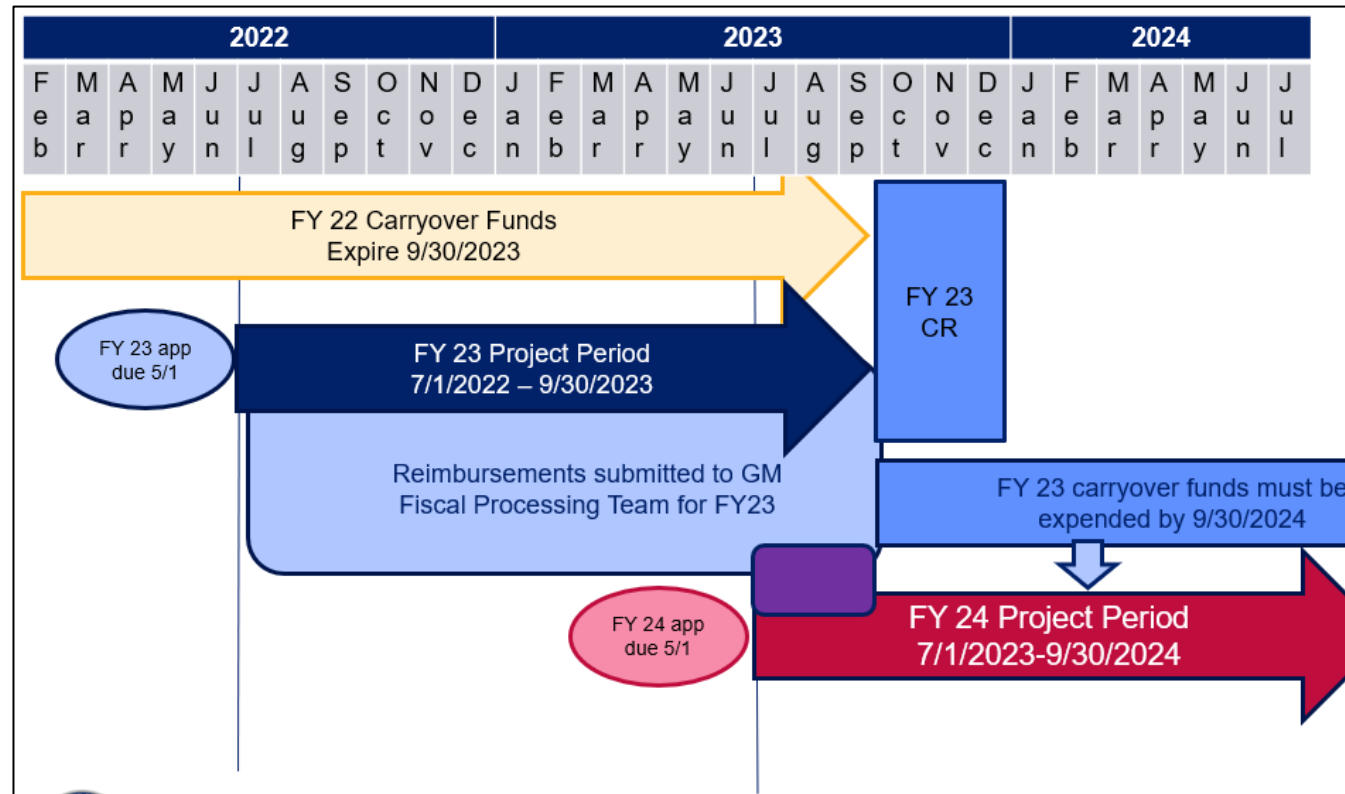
| 2022 | | | | | | | | | | | 2023 | | | | | | | | | | | | 2024 | | | | | | |
|---|---|---|---|---|---|---|---|---|---|---|---|---|---|---|---|---|---|---|---|---|---|---|---|---|---|---|---|---|---|
| Feb | Mar | Apr | May | Jun | Jul | Aug | Sep | Oct | Nov | Dec | Jan | Feb | Mar | Apr | May | Jun | Jul | Aug | Sep | Oct | Nov | Dec | Jan | Feb | Mar | Apr | May | Jun | Jul |

FY 22 Carryover Funds Expire 9/30/2023

FY 23 CR

FY 23 app due 5/1

FY 23 Project Period 7/1/2022 – 9/30/2023

Reimbursements submitted to GM Fiscal Processing Team for FY23

FY 23 carryover funds must be expended by 9/30/2024

FY 24 app due 5/1

FY 24 Project Period 7/1/2023-9/30/2024